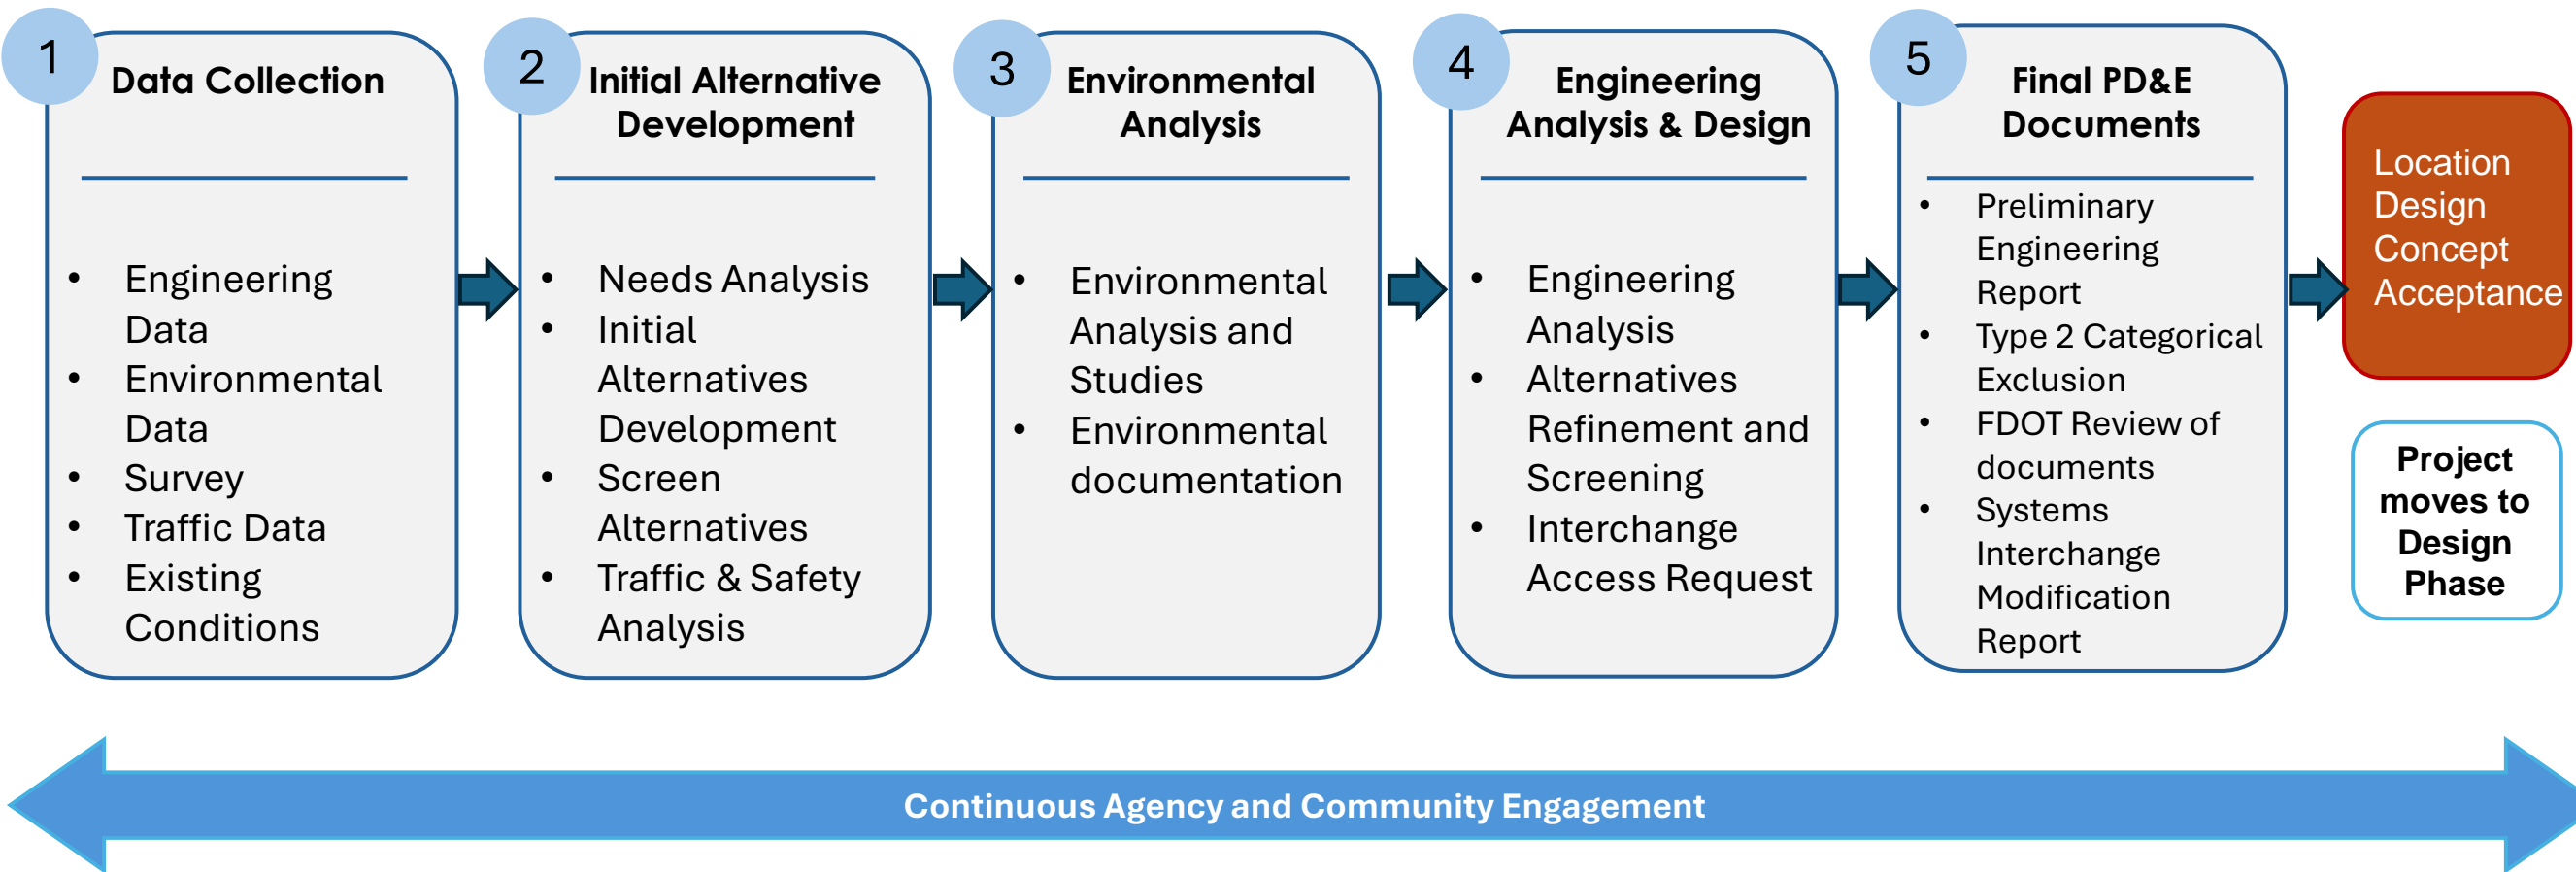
1 Data Collection

- Engineering Data
- Environmental Data
- Survey
- Traffic Data
- Existing Conditions

2 Initial Alternative Development

- Needs Analysis
- Initial Alternatives Development
- Screen Alternatives
- Traffic & Safety Analysis

3 Environmental Analysis

- Environmental Analysis and Studies
- Environmental documentation

4 Engineering Analysis & Design

- Engineering Analysis
- Alternatives Refinement and Screening
- Interchange Access Request

5 Final PD&E Documents

- Preliminary Engineering Report
- Type 2 Categorical Exclusion
- FDOT Review of documents
- Systems Interchange Modification Report

Location Design Concept Acceptance

Project moves to Design Phase

Continuous Agency and Community Engagement